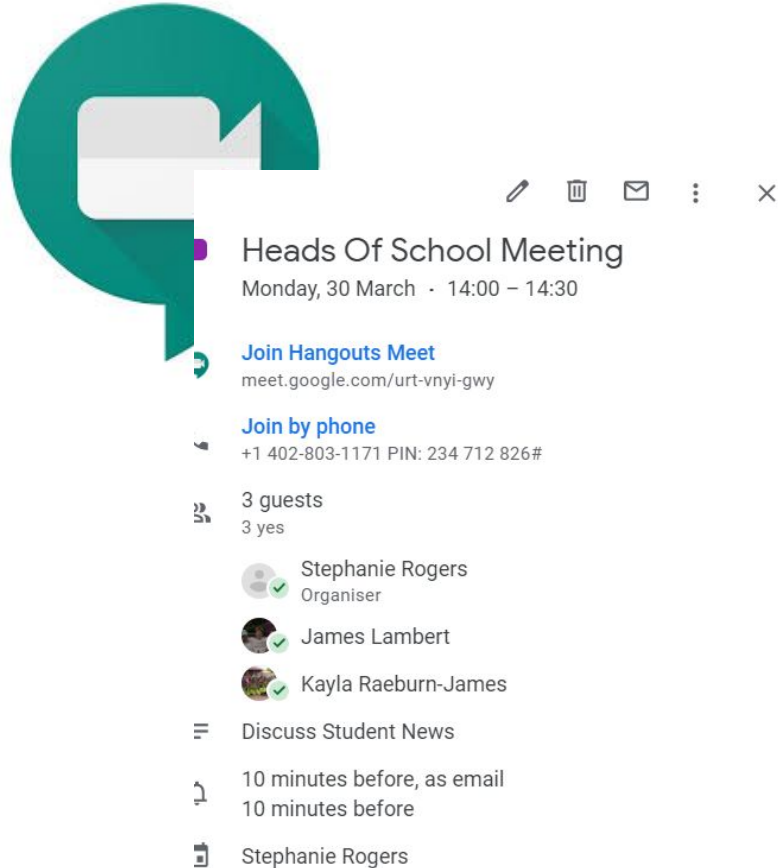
Heads Of School Meeting
Monday, 30 March · 14:00 – 14:30

Join Hangouts Meet
meet.google.com/urt-vnyi-gwy

Join by phone
+1 402-803-1171 PIN: 234 712 826#

3 guests
3 yes

Stephanie Rogers
Organiser

James Lambert

Kayla Raeburn-James

Discuss Student News

10 minutes before, as email
10 minutes before

Stephanie Rogers